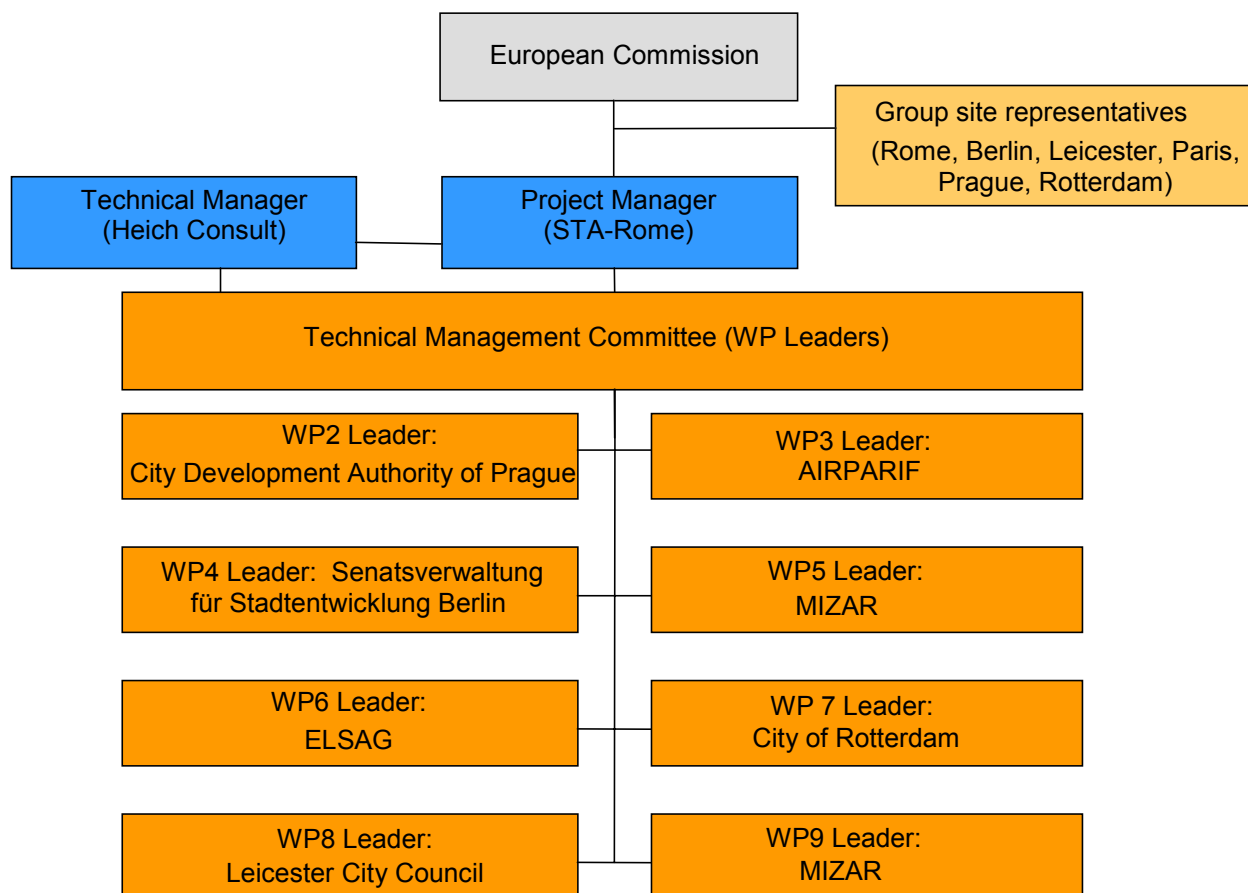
European Commission

Group site representatives
(Rome, Berlin, Leicester, Paris, Prague, Rotterdam)

Technical Manager
(Heich Consult)

Project Manager
(STA-Rome)

Technical Management Committee (WP Leaders)

WP2 Leader:
City Development Authority of Prague

WP3 Leader:
AIRPARIF

WP4 Leader: Senatsverwaltung für Stadtentwicklung Berlin

WP5 Leader:
MIZAR

WP6 Leader:
ELSAG

WP 7 Leader:
City of Rotterdam

WP8 Leader:
Leicester City Council

WP9 Leader:
MIZAR